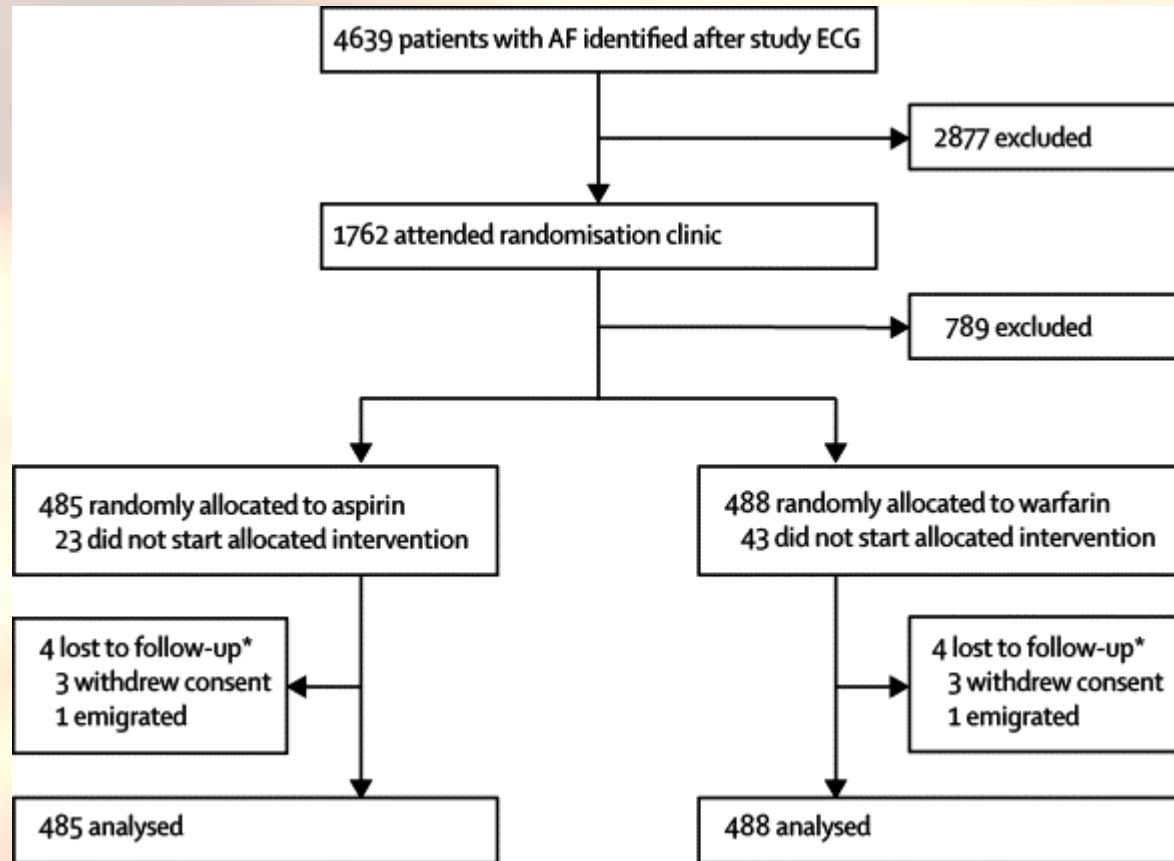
4639 patients with AF identified after study ECG

2877 excluded

1762 attended randomisation clinic

789 excluded

485 randomly allocated to aspirin
23 did not start allocated intervention

488 randomly allocated to warfarin
43 did not start allocated intervention

4 lost to follow-up*
3 withdrew consent
1 emigrated

4 lost to follow-up*
3 withdrew consent
1 emigrated

485 analysed

488 analysed